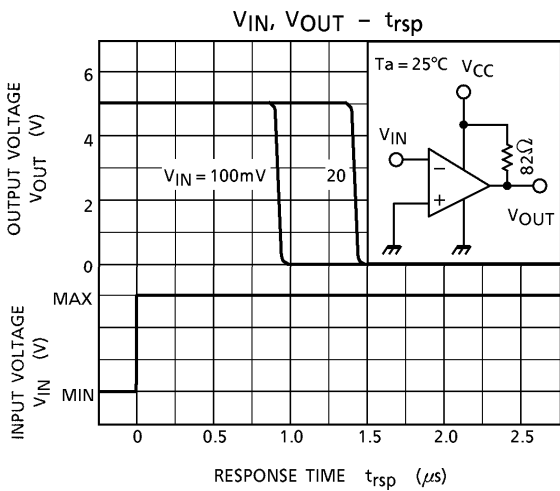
$V_{IN}$, $V_{OUT}$ – $t_{rsp}$

Ta = 25°C

$V_{CC}$

$V_{IN}$

82Ω

$V_{OUT}$

$V_{IN}$ = 100mV

20

OUTPUT VOLTAGE $V_{OUT}$ (V)

6

4

2

0

MAX

MIN

INPUT VOLTAGE $V_{IN}$ (V)

0

0.5

1.0

1.5

2.0

2.5

RESPONSE TIME $t_{rsp}$ ($\mu$s)